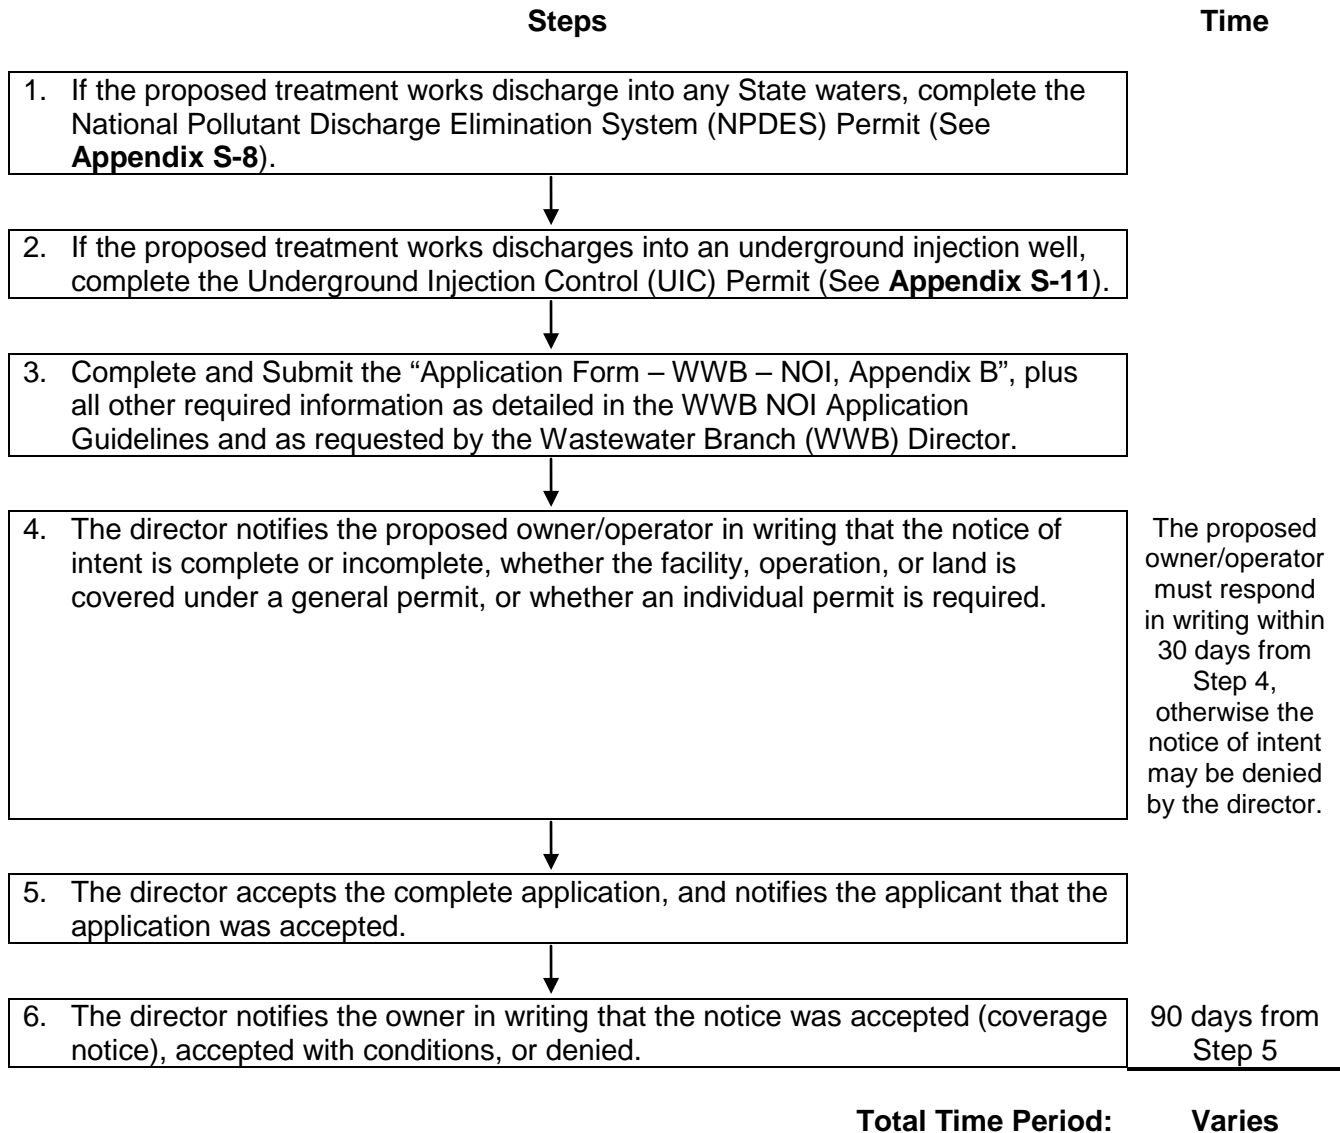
**Steps** **Time**

1. If the proposed treatment works discharge into any State waters, complete the National Pollutant Discharge Elimination System (NPDES) Permit (See **Appendix S-8**).

2. If the proposed treatment works discharges into an underground injection well, complete the Underground Injection Control (UIC) Permit (See **Appendix S-11**).

3. Complete and Submit the "Application Form – WWB – NOI, Appendix B", plus all other required information as detailed in the WWB NOI Application Guidelines and as requested by the Wastewater Branch (WWB) Director.

4. The director notifies the proposed owner/operator in writing that the notice of intent is complete or incomplete, whether the facility, operation, or land is covered under a general permit, or whether an individual permit is required.

The proposed owner/operator must respond in writing within 30 days from Step 4, otherwise the notice of intent may be denied by the director.

5. The director accepts the complete application, and notifies the applicant that the application was accepted.

6. The director notifies the owner in writing that the notice was accepted (coverage notice), accepted with conditions, or denied.

90 days from Step 5

**Total Time Period: Varies**